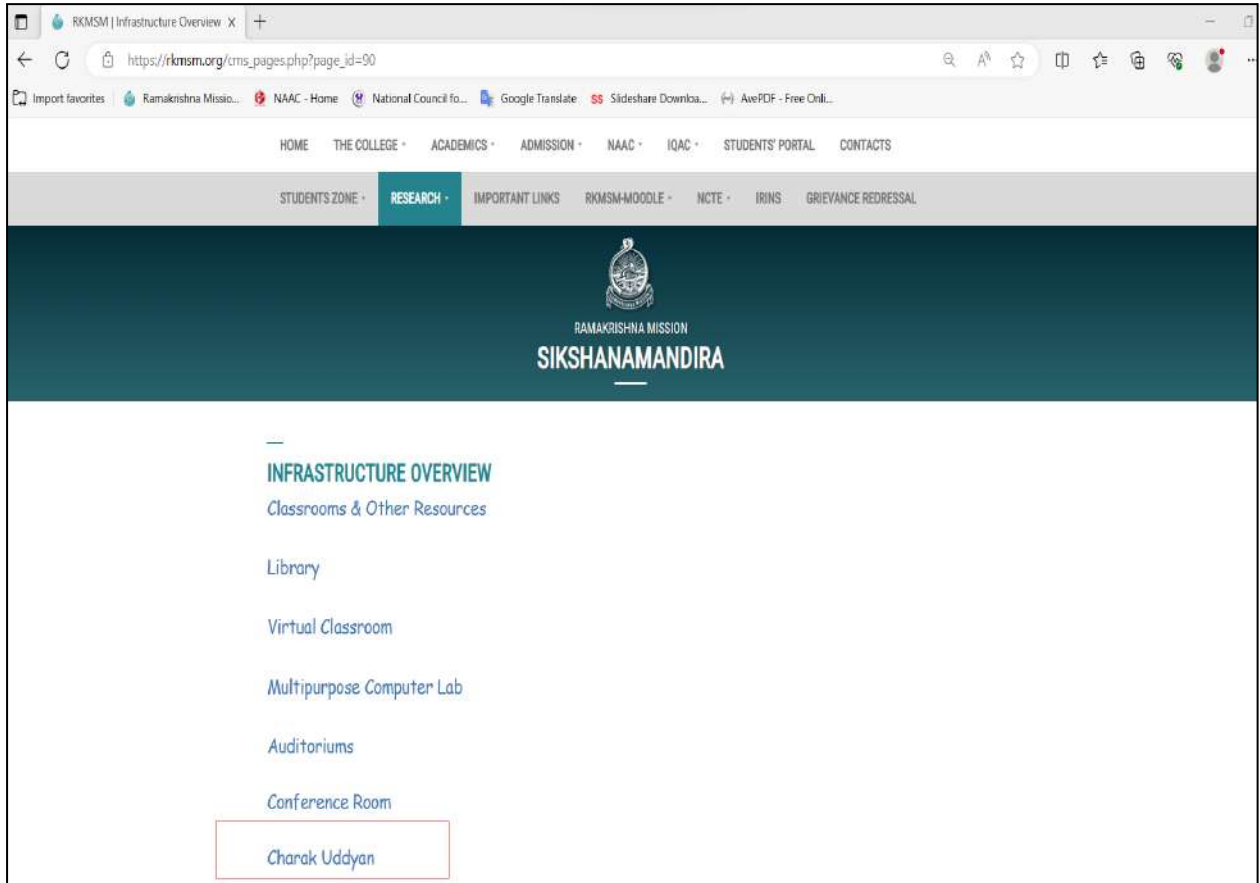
RKMSM | Infrastructure Overview ×

https://rkmsm.org/cms_pages.php?page_id=90

Import favorites | Ramakrishna Missio... NAAC - Home National Council fo... Google Translate Slideshare Downloa... AvePDF - Free Onli...

HOME THE COLLEGE ACADEMICS ADMISSION NAAC IQAC STUDENTS' PORTAL CONTACTS

STUDENTS ZONE RESEARCH IMPORTANT LINKS RKMSM-MOODLE NCTE IRINS GRIEVANCE REDRESSAL

RAMAKRISHNA MISSION

SIKSHANAMANDIRA

INFRASTRUCTURE OVERVIEW

Classrooms & Other Resources

Library

Virtual Classroom

Multipurpose Computer Lab

Auditoriums

Conference Room

Charak Uddyan